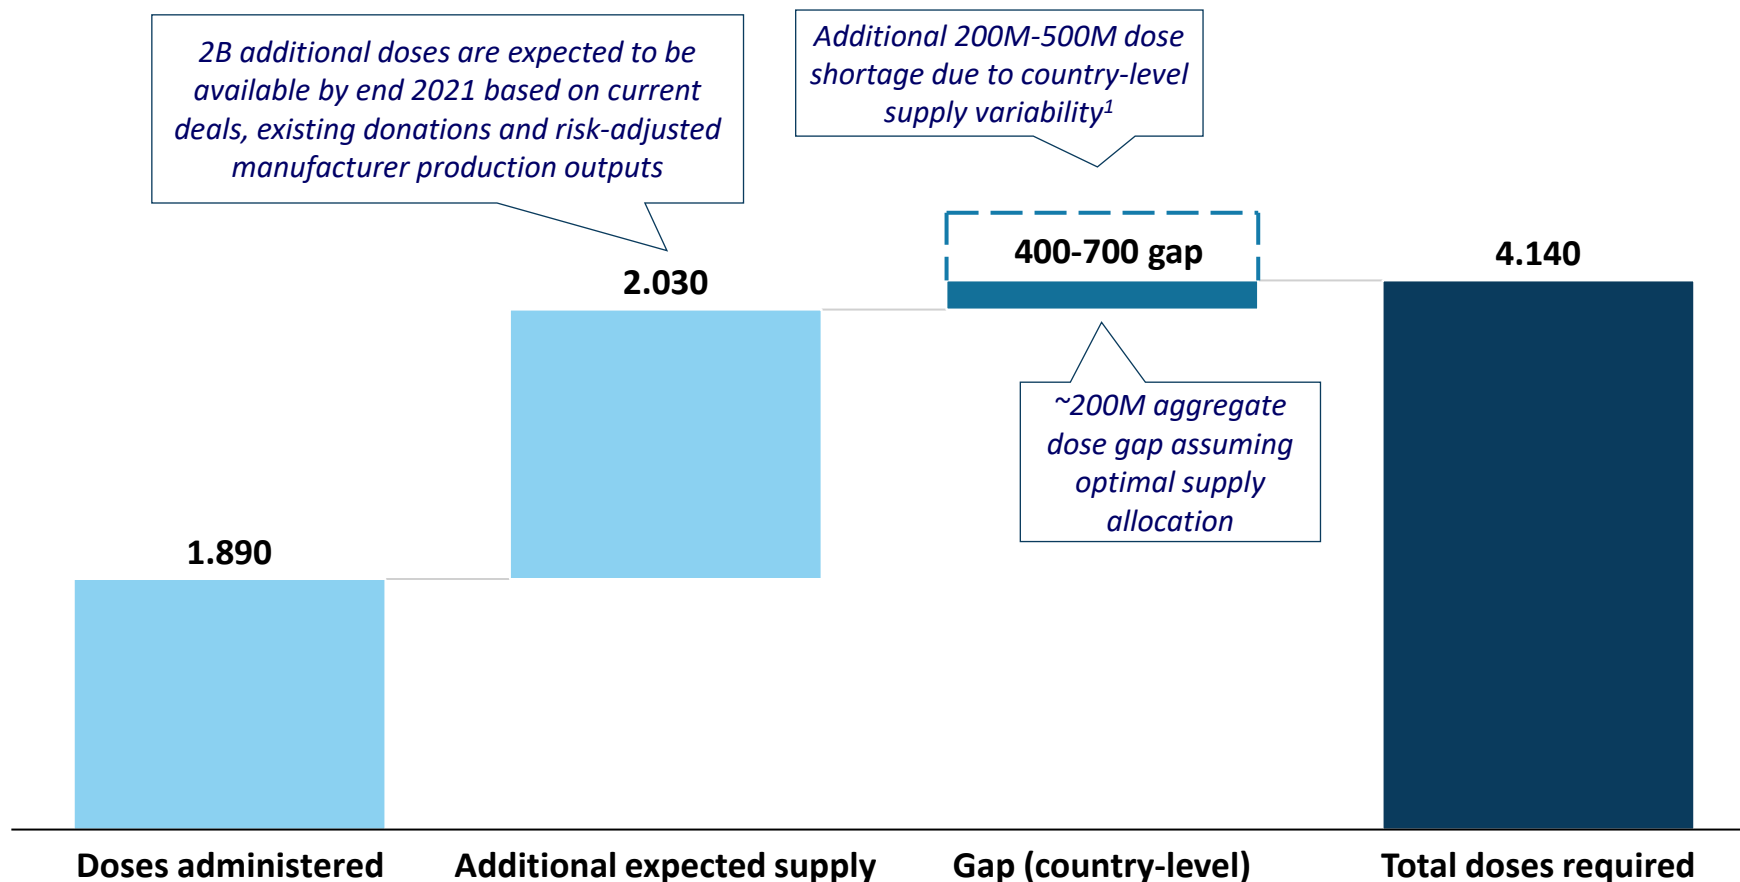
2B additional doses are expected to be available by end 2021 based on current deals, existing donations and risk-adjusted manufacturer production outputs

Additional 200M-500M dose shortage due to country-level supply variability$^1$

400-700 gap

4.140

2.030

~200M aggregate dose gap assuming optimal supply allocation

1.890

Doses administered

Additional expected supply

Gap (country-level)

Total doses required